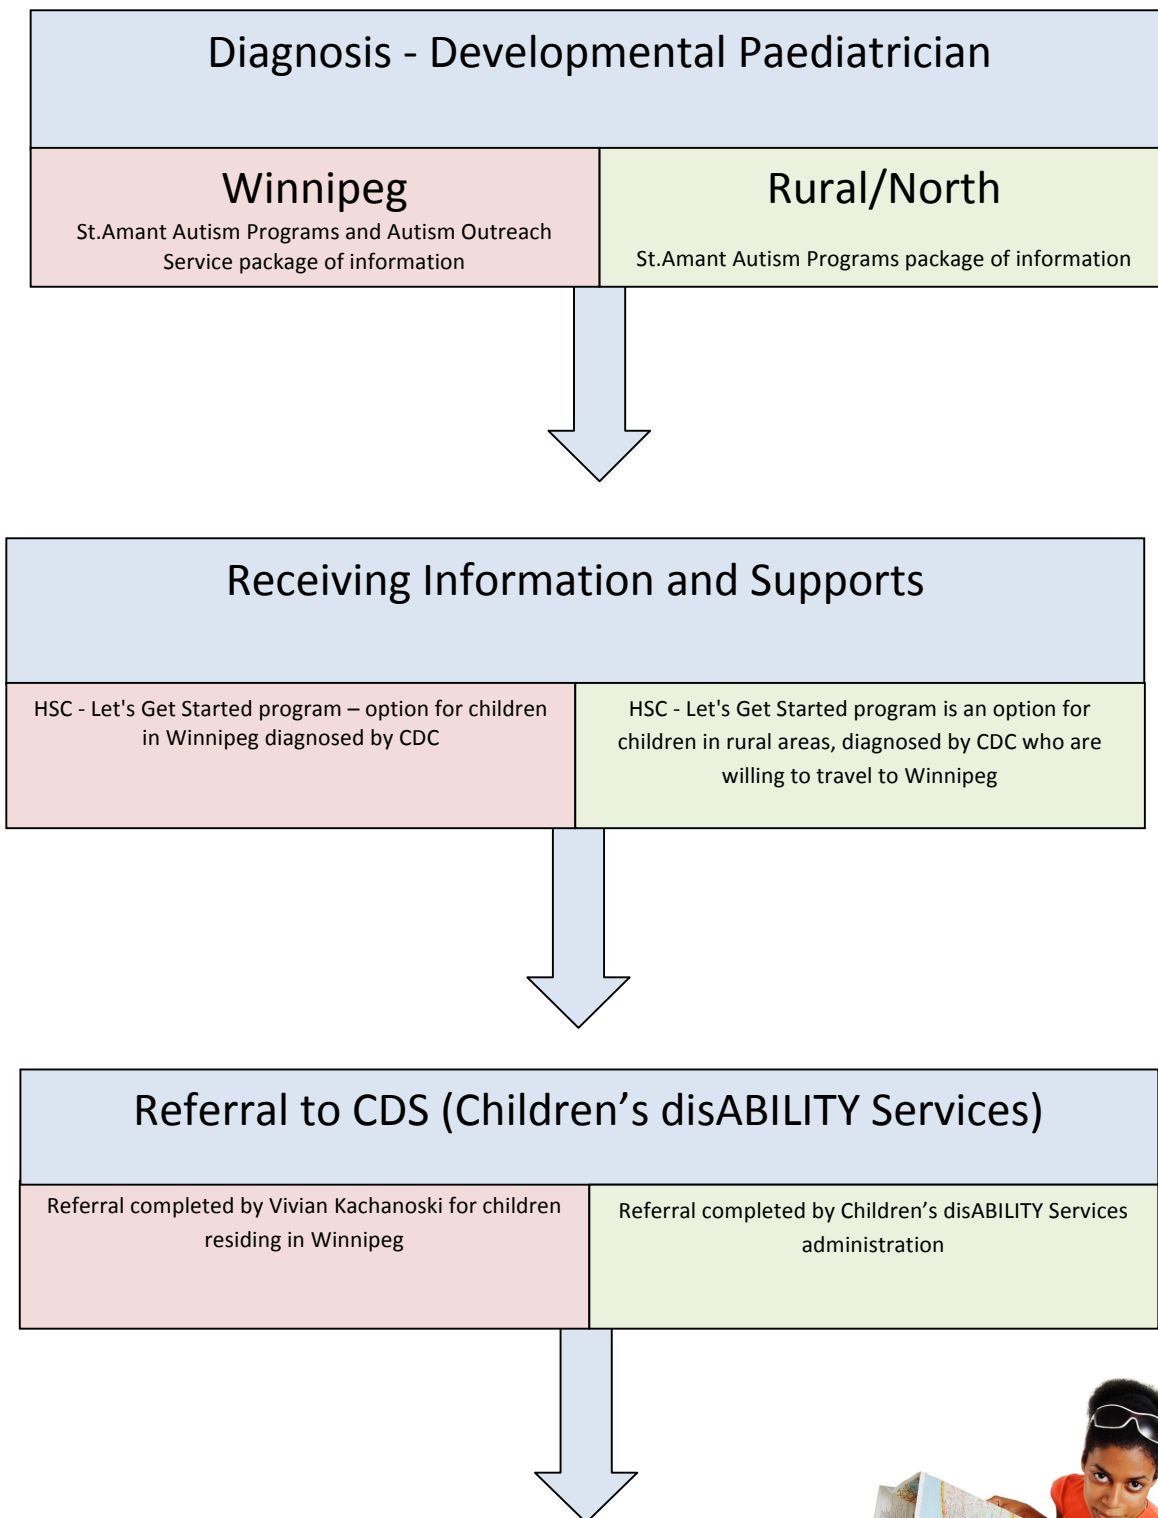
Diagnosis - Developmental Paediatrician

Winnipeg
St.Amant Autism Programs and Autism Outreach Service package of information

Rural/North
St.Amant Autism Programs package of information

Receiving Information and Supports

HSC - Let's Get Started program – option for children in Winnipeg diagnosed by CDC

HSC - Let's Get Started program is an option for children in rural areas, diagnosed by CDC who are willing to travel to Winnipeg

Referral to CDS (Children's disABILITY Services)

Referral completed by Vivian Kachanoski for children residing in Winnipeg

Referral completed by Children's disABILITY Services administration